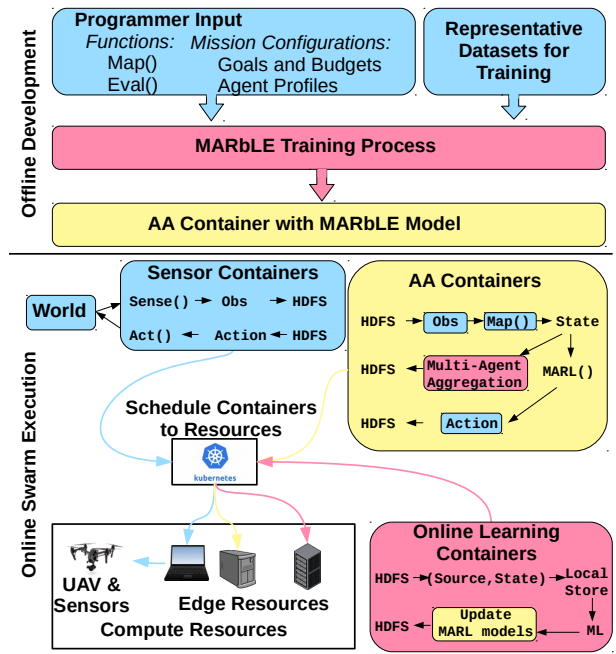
Offline Development

Programmer Input
Functions: Mission Configurations:
Map() Goals and Budgets
Eval() Agent Profiles

Representative Datasets for Training

MARbLE Training Process

AA Container with MARbLE Model

Online Swarm Execution

World

Sensor Containers
Sense() Obs HDFS
Act() Action HDFS

AA Containers
HDFS Obs Map() State
HDFS Multi-Agent Aggregation MARL()
HDFS Action

Schedule Containers to Resources

kubernetes

UAV & Sensors
Edge Resources
Compute Resources

Online Learning Containers
HDFS (Source,State) Local Store
HDFS Update MARL models ML